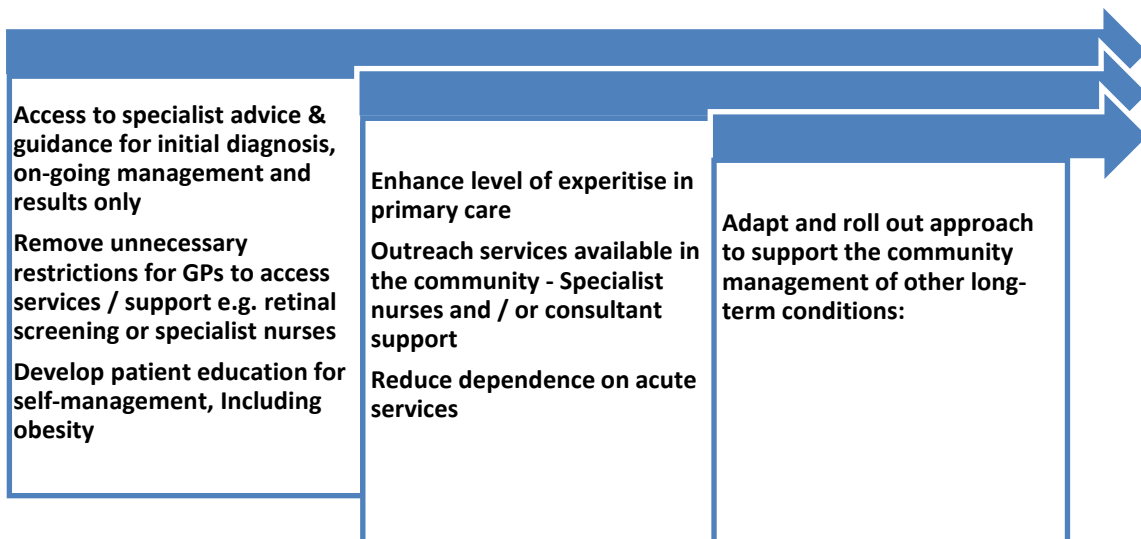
Access to specialist advice & guidance for initial diagnosis, on-going management and results only

Remove unnecessary restrictions for GPs to access services / support e.g. retinal screening or specialist nurses

Develop patient education for self-management, Including obesity

Enhance level of experitise in primary care

Outreach services available in the community - Specialist nurses and / or consultant support

Reduce dependence on acute services

Adapt and roll out approach to support the community management of other long-term conditions: